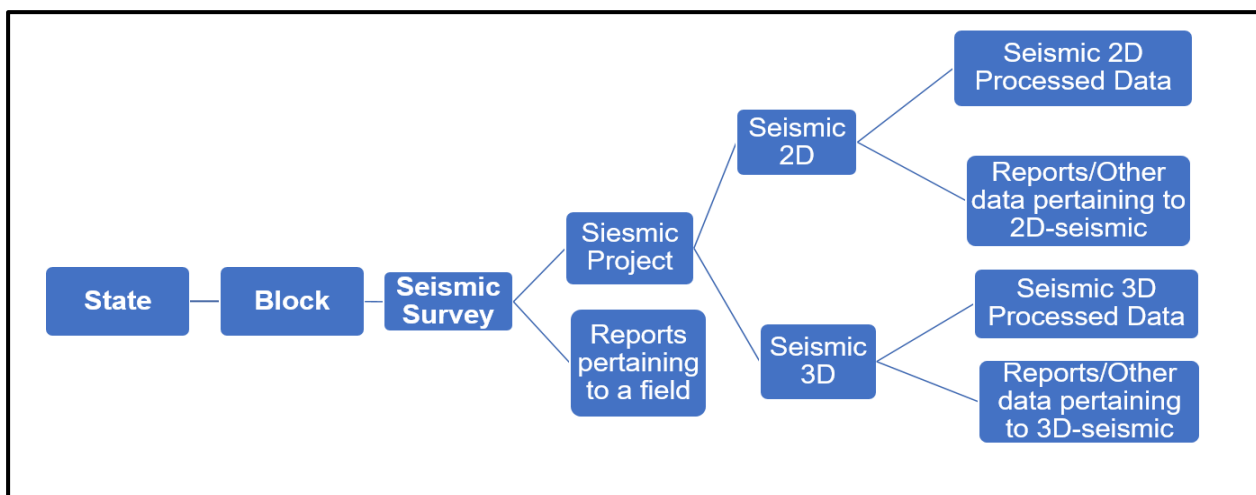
State

Block

Seismic Survey

Siesmic Project

Reports pertaining to a field

Seismic 2D

Seismic 3D

Seismic 2D Processed Data

Reports/Other data pertaining to 2D-seismic

Seismic 3D Processed Data

Reports/Other data pertaining to 3D-seismic